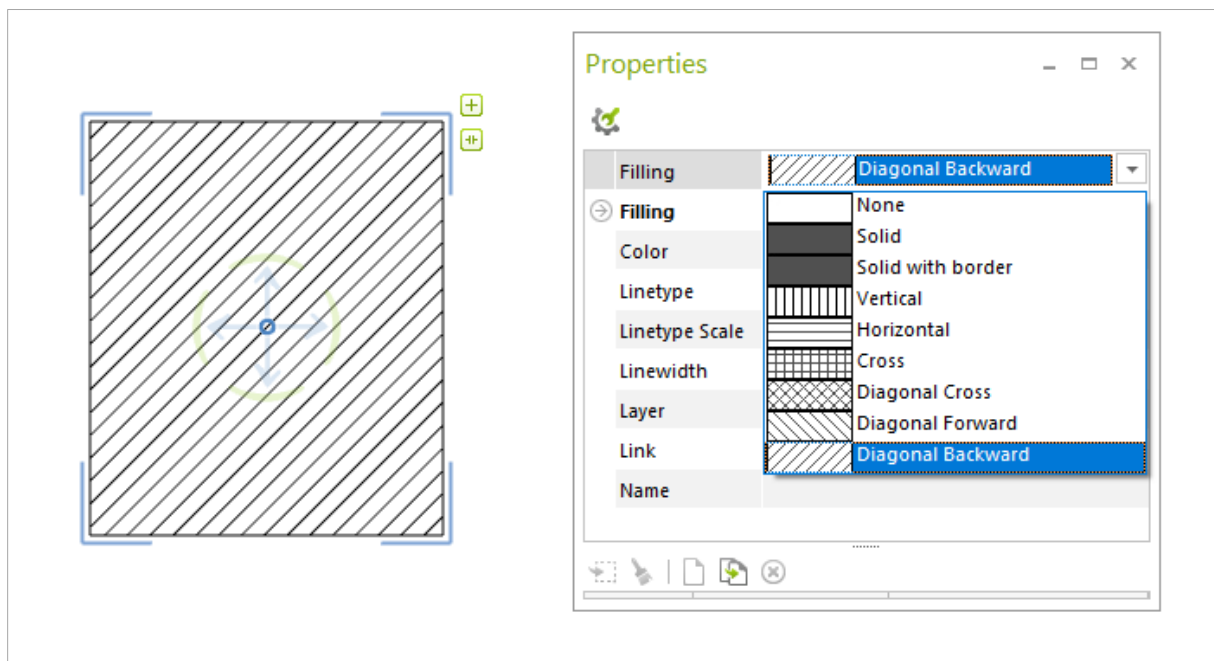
Properties

| Filling | Diagonal Backward |
|---|---|
| Filling | |
| Color | |
| Linetype | |
| Linetype Scale | |
| Linewidth | |
| Layer | |
| Link | |
| Name | |

None
Solid
Solid with border
Vertical
Horizontal
Cross
Diagonal Cross
Diagonal Forward
Diagonal Backward